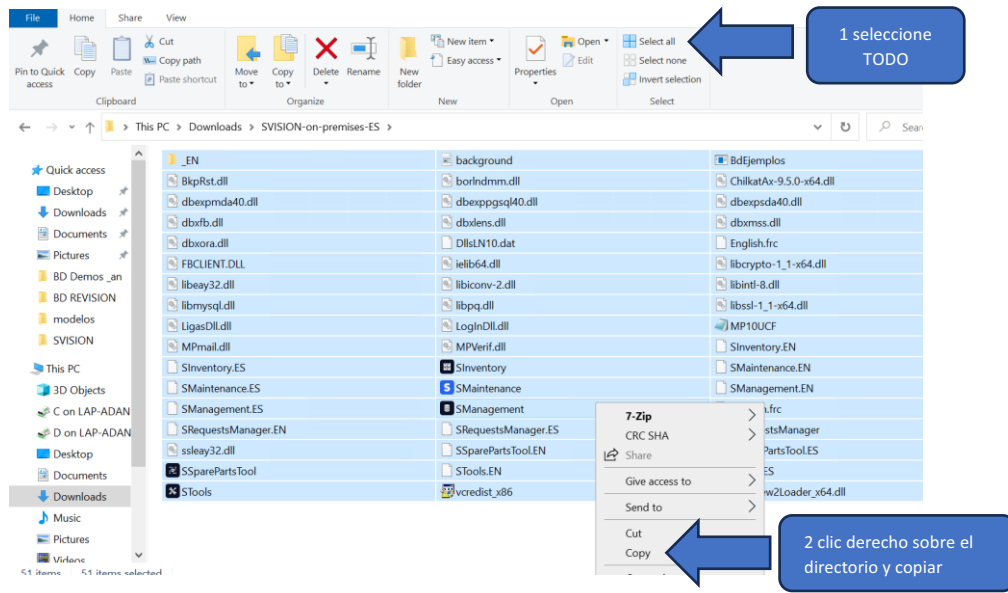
File Home Share View

Pin to Quick access
Copy
Paste
Cut
Copy path
Paste shortcut
Clipboard
Move to
Copy to
Delete
Rename
Organize
New folder
New item
Easy access
New
Properties
Open
Edit
Open
Select all
Select none
Invert selection
Select

1 seleccione TODO

This PC > Downloads > SVISION-on-premises-ES >

Searc

Quick access
Desktop
Downloads
Documents
Pictures
BD Demos _an
BD REVISION
modelos
SVISION
This PC
3D Objects
C on LAP-ADAN
D on LAP-ADAN
Desktop
Documents
Downloads
Music
Pictures
Videos

_EN
BkpRst.dll
dbexpmda40.dll
dbxfb.dll
dbxora.dll
FBCLIENT.DLL
libeay32.dll
libmysql.dll
LigasDll.dll
MPmail.dll
SInventory.ES
SMaintenance.ES
SManagement.ES
SRequestsManager.EN
ssleay32.dll
SSparePartsTool
STools

background
borlndmm.dll
dbexppgsql40.dll
dbxlens.dll
DllsLN10.dat
ielib64.dll
libiconv-2.dll
libpq.dll
LogInDll.dll
MPVerif.dll
SInventory
SMaintenance
SManagement
SRequestsManager.ES
SSparePartsTool.EN
STools.EN
vcredist_x86

BdEjemplos
ChilkatAx-9.5.0-x64.dll
dbexpsda40.dll
dbxmss.dll
English.frc
libcrypto-1_1-x64.dll
libintl-8.dll
libssl-1_1-x64.dll
MP10UCF
SInventory.EN
SMaintenance.EN
SManagement.EN
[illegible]n.frc
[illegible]stsManager
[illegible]PartsTool.ES
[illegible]ES
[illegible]w2Loader_x64.dll

7-Zip
CRC SHA
Share
Give access to
Send to
Cut
Copy

51 items 51 items selected

2 clic derecho sobre el directorio y copiar